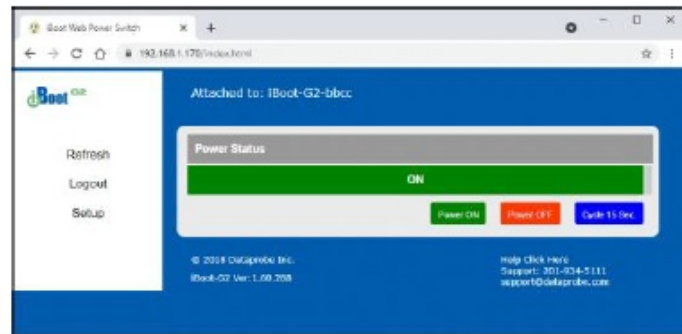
iBoot Web Power Switch
192.168.1.170/index.html

iBoot G2

Attached to: iBoot-G2-bbcc

Refresh
Logout
Setup

Power Status
ON
Power ON
Power OFF
Cycle 15 Sec.

© 2018 Dataprobe Inc.
iBoot-G2 Ver: 1.08.288

Help Click Here
Support: 201-934-5111
support@dataprobe.com